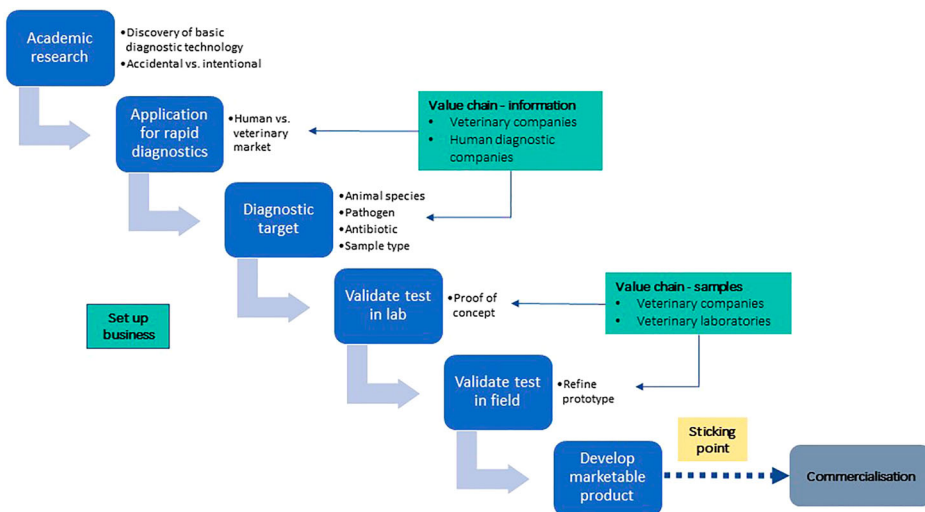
Academic research

•Discovery of basic diagnostic technology
•Accidental vs. intentional

Application for rapid diagnostics

•Human vs. veterinary market

Value chain - information
• Veterinary companies
• Human diagnostic companies

Diagnostic target

•Animal species
•Pathogen
•Antibiotic
•Sample type

Set up business

Validate test in lab

•Proof of concept

Value chain - samples
• Veterinary companies
• Veterinary laboratories

Validate test in field

•Refine prototype

Sticking point

Develop marketable product

Commercialisation